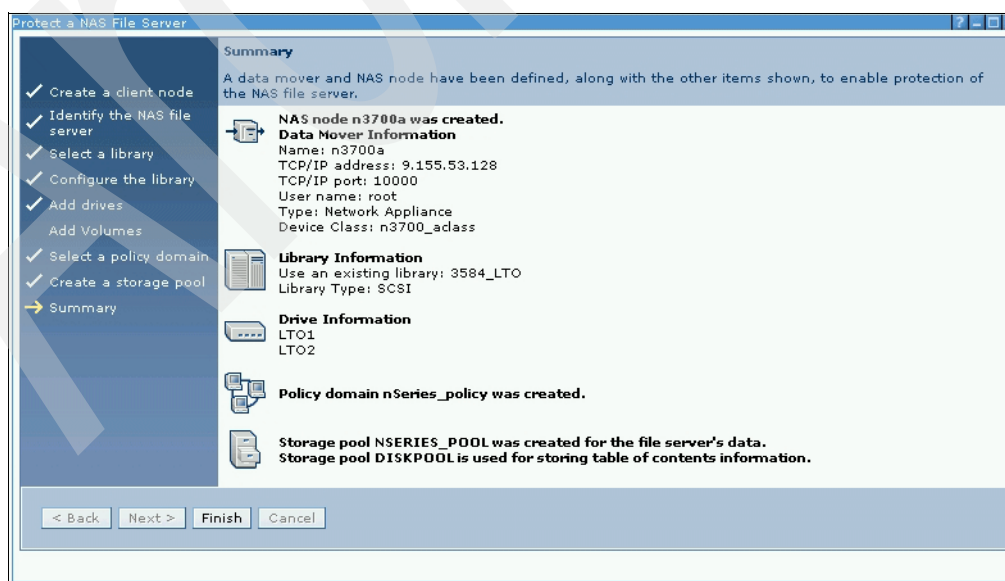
Protect a NAS File Server

Create a client node
Identify the NAS file server
Select a library
Configure the library
Add drives
Add Volumes
Select a policy domain
Create a storage pool
Summary

Summary

A data mover and NAS node have been defined, along with the other items shown, to enable protection of the NAS file server.

NAS node n3700a was created.
Data Mover Information
Name: n3700a
TCP/IP address: 9.155.53.128
TCP/IP port: 10000
User name: root
Type: Network Appliance
Device Class: n3700_aclass

Library Information
Use an existing library: 3584_LTO
Library Type: SCSI

Drive Information
LTO1
LTO2

Policy domain nSeries_policy was created.

Storage pool NSERIES_POOL was created for the file server's data.
Storage pool DISKPOOL is used for storing table of contents information.

< Back   Next >   Finish   Cancel